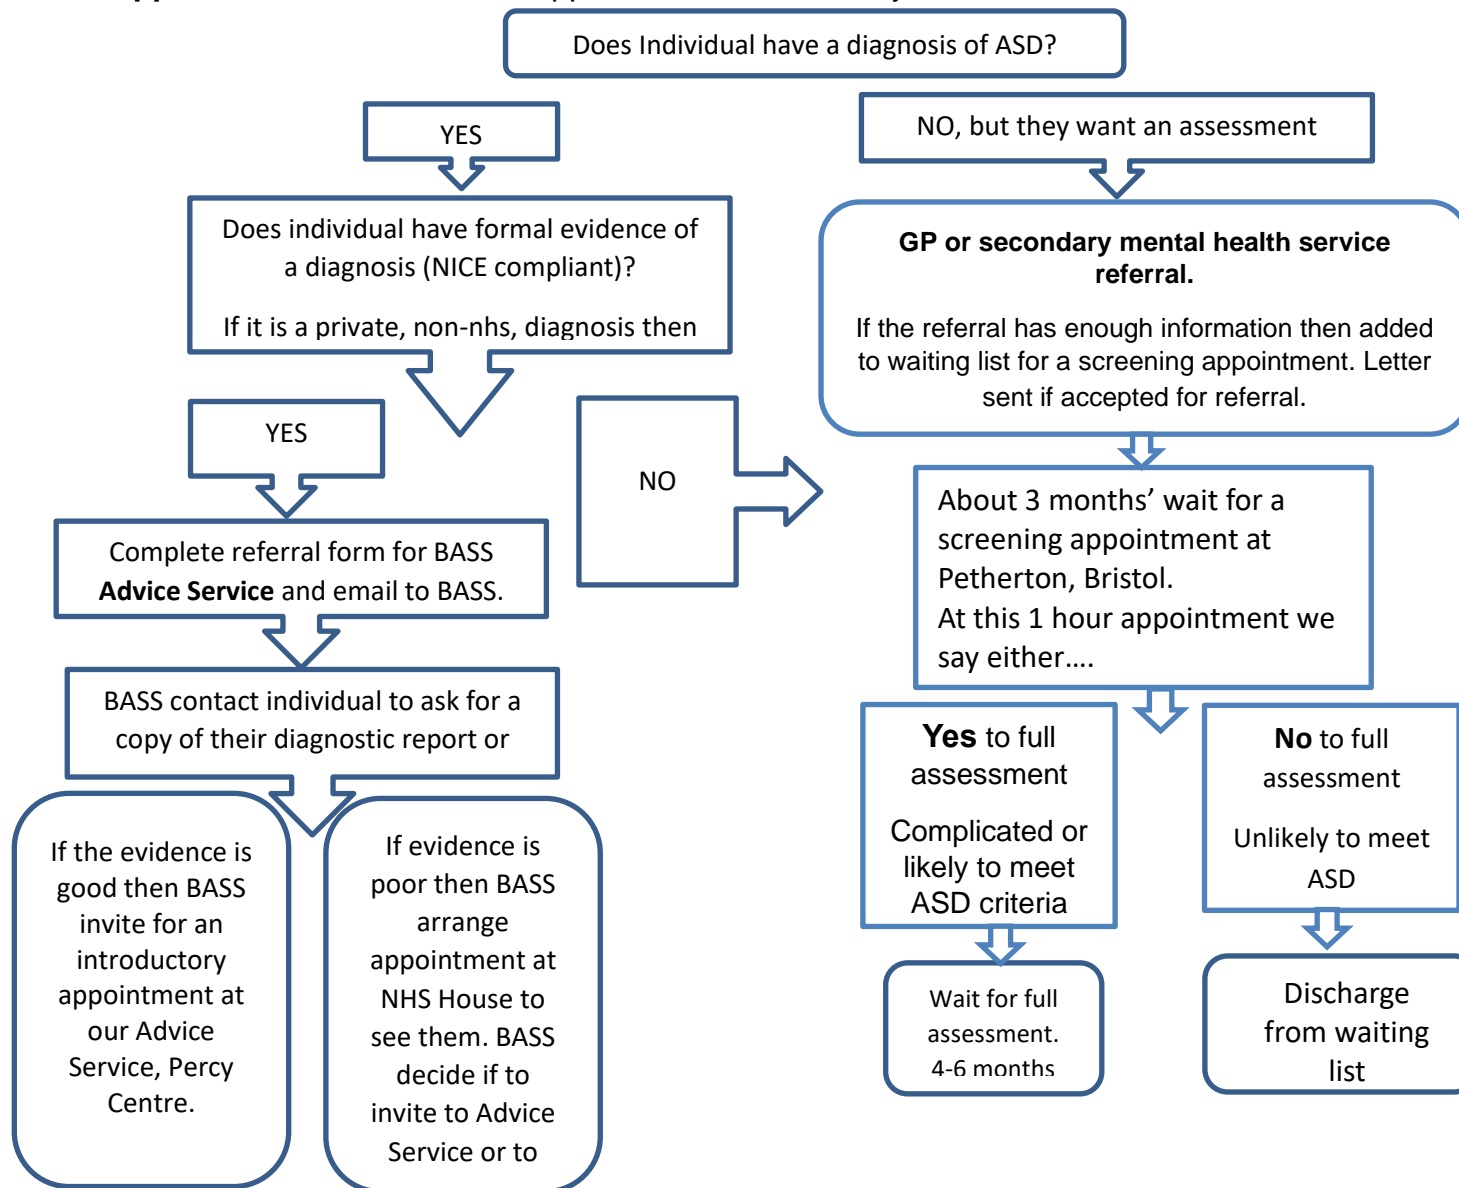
Does Individual have a diagnosis of ASD?

YES

Does individual have formal evidence of a diagnosis (NICE compliant)?

If it is a private, non-nhs, diagnosis then

YES

Complete referral form for BASS **Advice Service** and email to BASS.

BASS contact individual to ask for a copy of their diagnostic report or

If the evidence is good then BASS invite for an introductory appointment at our Advice Service, Percy Centre.

If evidence is poor then BASS arrange appointment at NHS House to see them. BASS decide if to invite to Advice Service or to

NO

NO, but they want an assessment

**GP or secondary mental health service referral.**

If the referral has enough information then added to waiting list for a screening appointment. Letter sent if accepted for referral.

About 3 months' wait for a screening appointment at Petherton, Bristol.
At this 1 hour appointment we say either....

**Yes** to full assessment

Complicated or likely to meet ASD criteria

Wait for full assessment. 4-6 months

**No** to full assessment

Unlikely to meet ASD

Discharge from waiting list